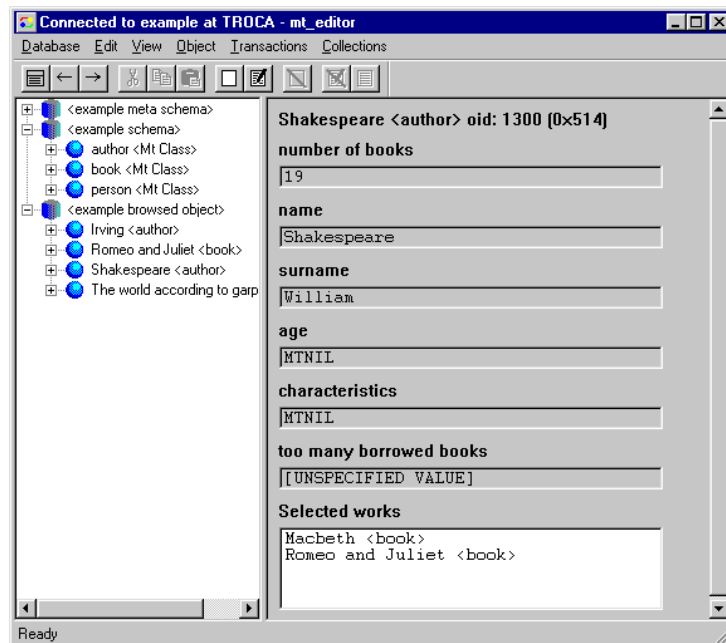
Connected to example at TROCA - mt_editor

Database Edit View Object Transactions Collections

<example meta schema>
<example schema>
author <Mt Class>
book <Mt Class>
person <Mt Class>
<example browsed object>
Irving <author>
Romeo and Juliet <book>
Shakespeare <author>
The world according to garp

Shakespeare <author> oid: 1300 (0x514)

number of books

19

name

Shakespeare

surname

William

age

MTNIL

characteristics

MTNIL

too many borrowed books

[UNSPECIFIED VALUE]

Selected works

Macbeth <book>
Romeo and Juliet <book>

Ready